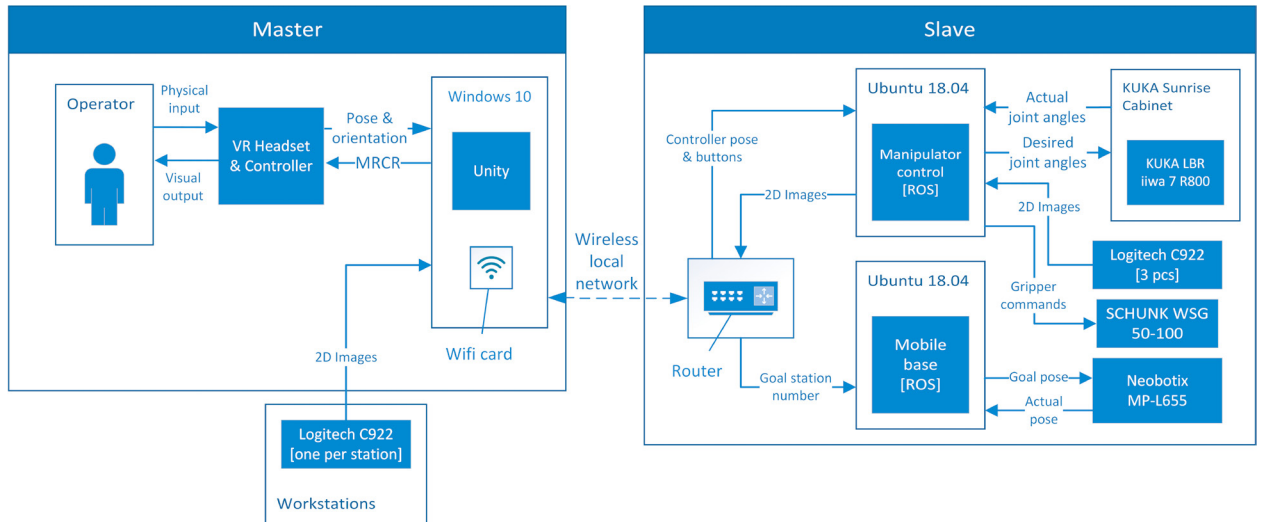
Master

Operator

Physical input

Visual output

VR Headset & Controller

Pose & orientation

MRCR

Windows 10

Unity

Wifi card

2D Images

Logitech C922 [one per station]

Workstations

Wireless local network

Slave

Controller pose & buttons

2D Images

Router

Goal station number

Ubuntu 18.04

Manipulator control [ROS]

Actual joint angles

Desired joint angles

KUKA Sunrise Cabinet

KUKA LBR iiwa 7 R800

2D Images

Logitech C922 [3 pcs]

Gripper commands

SCHUNK WSG 50-100

Ubuntu 18.04

Mobile base [ROS]

Goal pose

Actual pose

Neobotix MP-L655